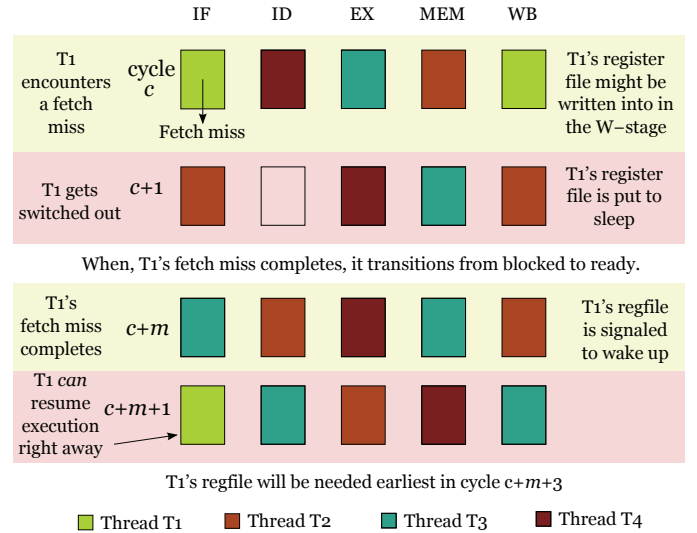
IF ID EX MEM WB

T1 encounters a fetch miss

cycle $c$

Fetch miss

T1's register file might be written into in the W–stage

T1 gets switched out

$c$+1

T1's register file is put to sleep

When, T1's fetch miss completes, it transitions from blocked to ready.

T1's fetch miss completes

$c$+$m$

T1's regfile is signaled to wake up

T1 *can* resume execution right away

$c$+$m$+1

T1's regfile will be needed earliest in cycle c+$m$+3

Thread T1 Thread T2 Thread T3 Thread T4